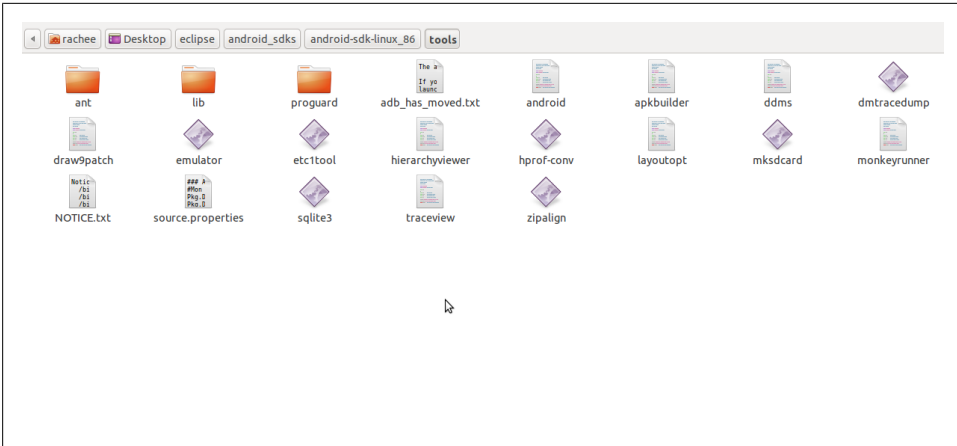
rachee | Desktop | eclipse | android_sdks | android-sdk-linux_86 | tools

ant
lib
proguard
The a
If yo
launc
adb_has_moved.txt
android
apkbuilder
ddms
dmtracedump
draw9patch
emulator
etc1tool
hierarchyviewer
hprof-conv
layoutopt
mksdcard
monkeyrunner
Notic
/bi
/bi
/bi
NOTICE.txt
### A
#Mon
Pkg.D
Pkg.D
source.properties
sqlite3
traceview
zipalign